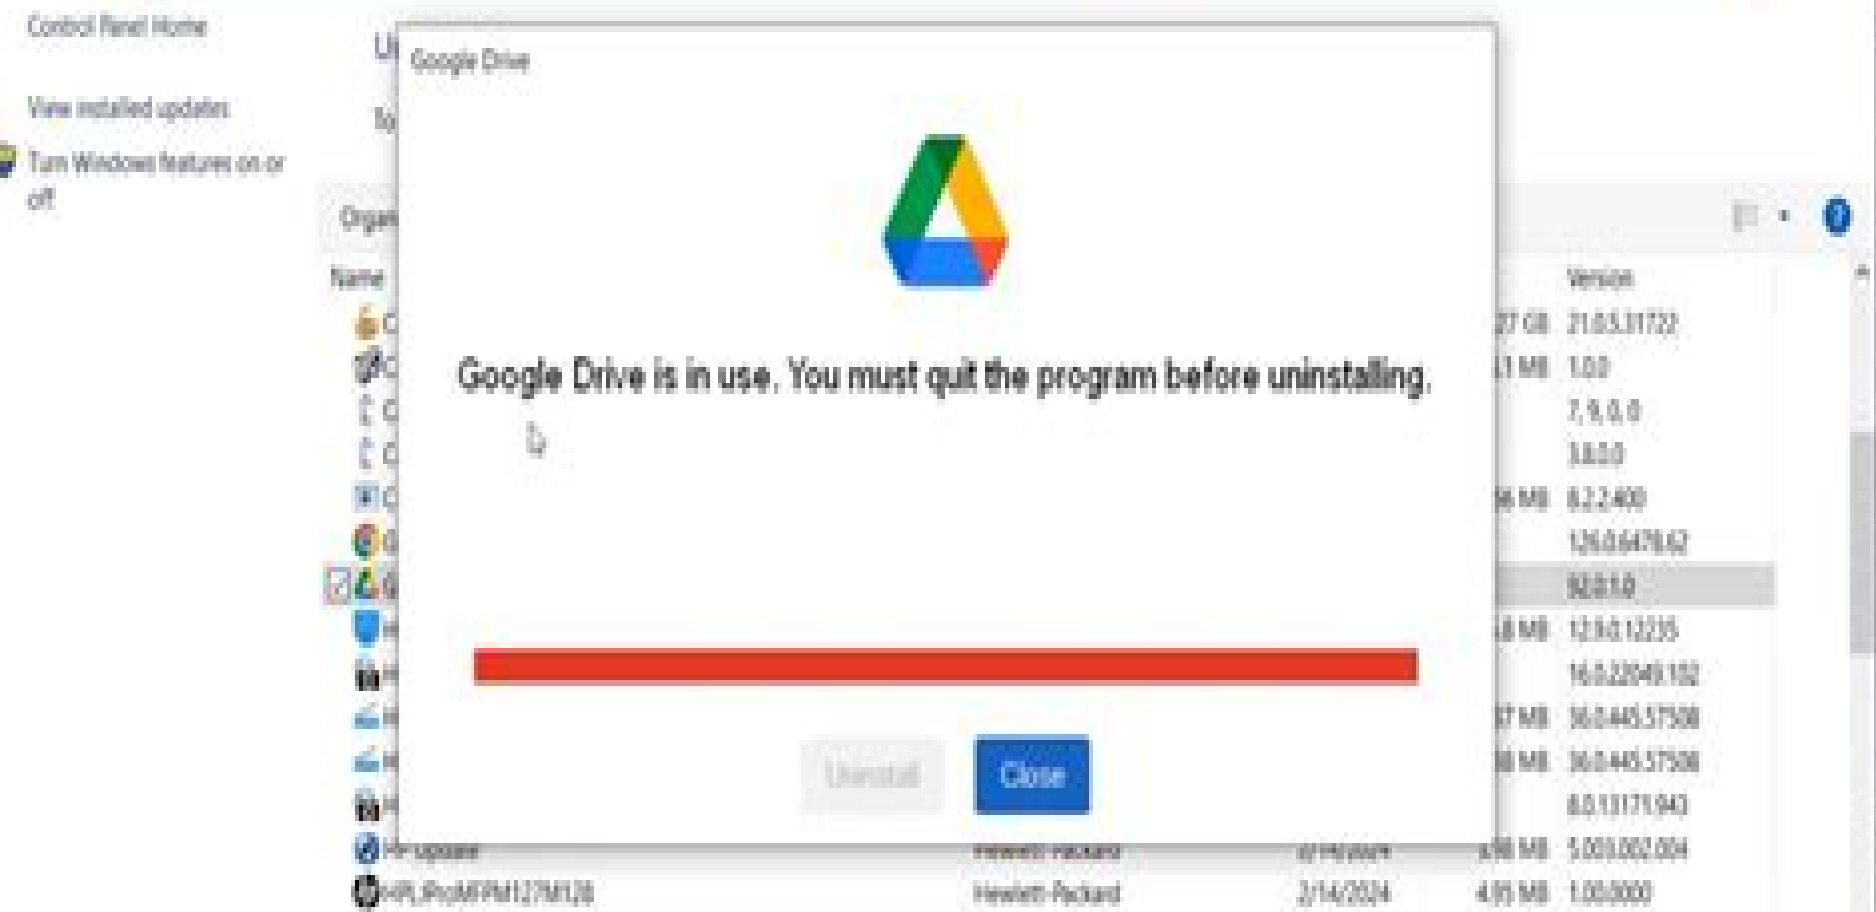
Control Panel Home

View installed updates

Turn Windows features on or off

Google Drive

Google Drive is in use. You must quit the program before uninstalling.

Uninstall

Close

Organ

Name

Version

27 GB 21.03.31722
1 MB 1.0.0
7, 9, 0, 0
3.8.0.0
6 MB 8.2.2.400
126.0.6478.62
92.0.1.0
8 MB 12.9.0.12235
16.0.22049.102
7 MB 36.0.445.57508
8 MB 36.0.445.57508
8.0.13171.943

HP Update Hewlett-Packard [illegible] 3.98 MB 5.003.002.004
HP LJ Pro MFP M127-M128 Hewlett-Packard 2/14/2024 4.95 MB 1.00.0000